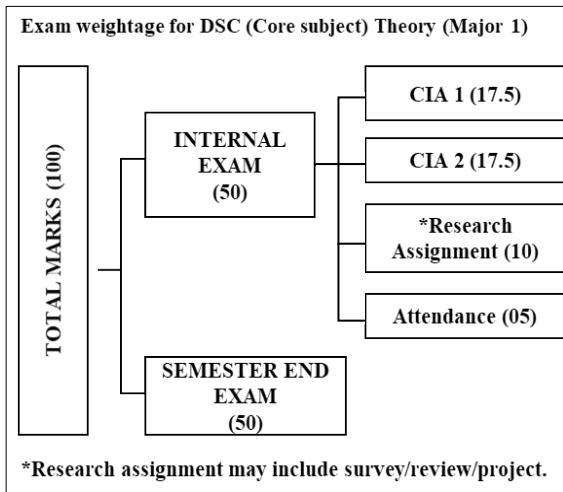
Exam weightage for DSC (Core subject) Theory (Major 1)

TOTAL MARKS (100)

INTERNAL EXAM (50)

CIA 1 (17.5)

CIA 2 (17.5)

*Research Assignment (10)

Attendance (05)

SEMESTER END EXAM (50)

*Research assignment may include survey/review/project.